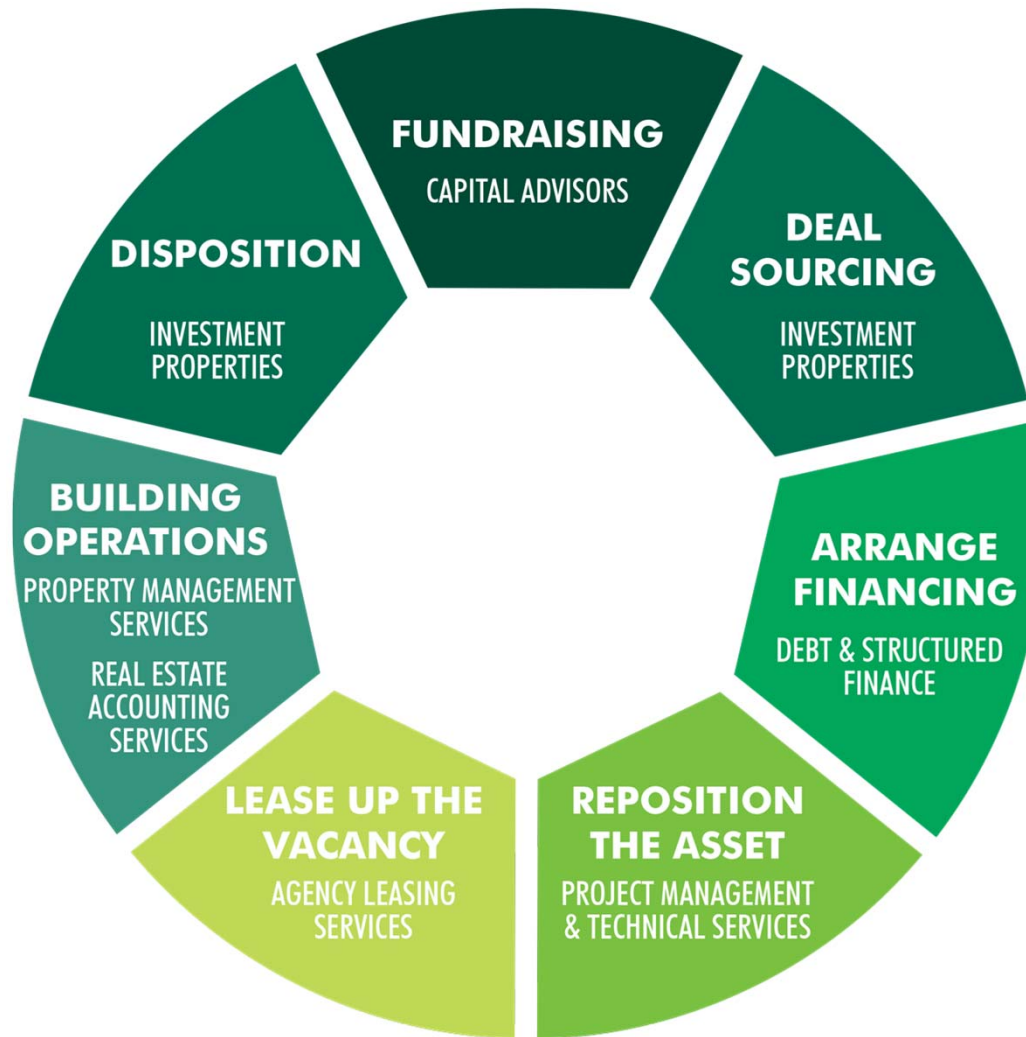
FUNDRAISING
CAPITAL ADVISORS

DEAL SOURCING
INVESTMENT PROPERTIES

ARRANGE FINANCING
DEBT & STRUCTURED FINANCE

REPOSITION THE ASSET
PROJECT MANAGEMENT & TECHNICAL SERVICES

LEASE UP THE VACANCY
AGENCY LEASING SERVICES

BUILDING OPERATIONS
PROPERTY MANAGEMENT SERVICES
REAL ESTATE ACCOUNTING SERVICES

DISPOSITION
INVESTMENT PROPERTIES